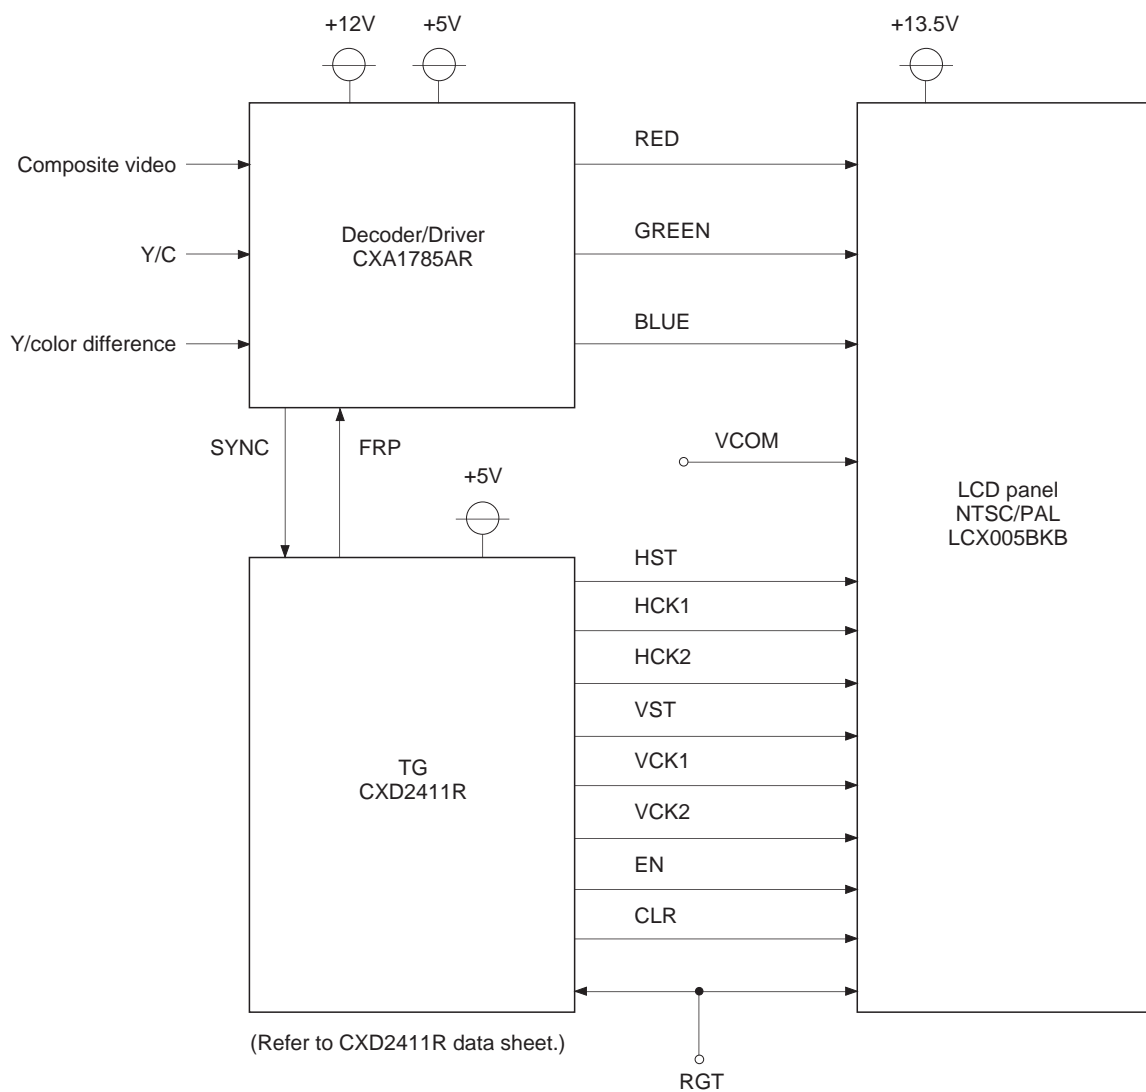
+12V +5V

+13.5V

Composite video

Y/C

Y/color difference

Decoder/Driver
CXA1785AR

RED

GREEN

BLUE

SYNC

FRP

+5V

VCOM

LCD panel
NTSC/PAL
LCX005BKB

TG
CXD2411R

HST

HCK1

HCK2

VST

VCK1

VCK2

EN

CLR

(Refer to CXD2411R data sheet.)

RGT